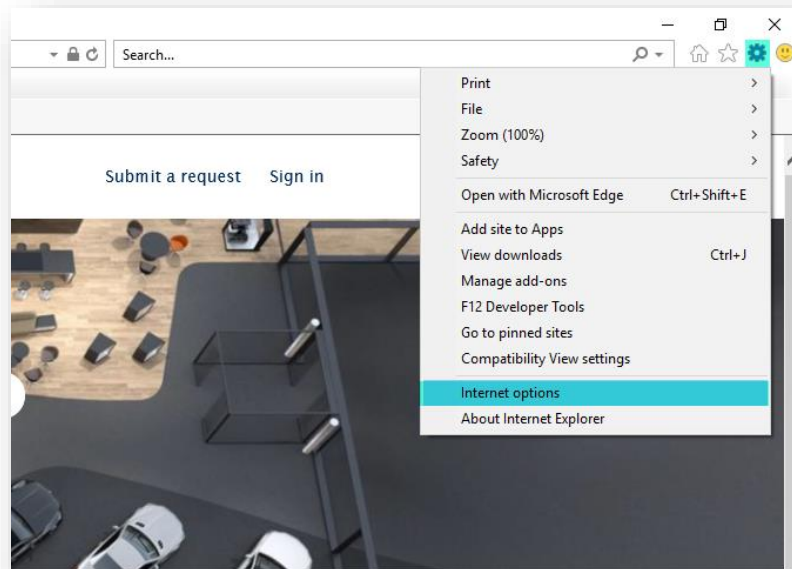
Search...

Submit a request Sign in

Print
File
Zoom (100%)
Safety
Open with Microsoft Edge Ctrl+Shift+E
Add site to Apps
View downloads Ctrl+J
Manage add-ons
F12 Developer Tools
Go to pinned sites
Compatibility View settings
Internet options
About Internet Explorer